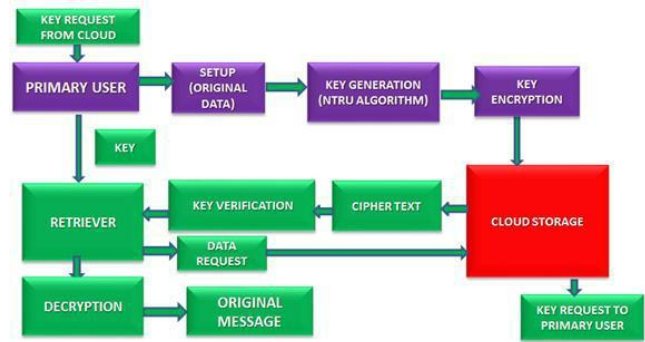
KEY REQUEST FROM CLOUD

PRIMARY USER

SETUP (ORIGINAL DATA)

KEY GENERATION (NTRU ALGORITHM)

KEY ENCRYPTION

KEY

RETRIEVER

KEY VERIFICATION

CIPHER TEXT

CLOUD STORAGE

DATA REQUEST

DECRYPTION

ORIGINAL MESSAGE

KEY REQUEST TO PRIMARY USER